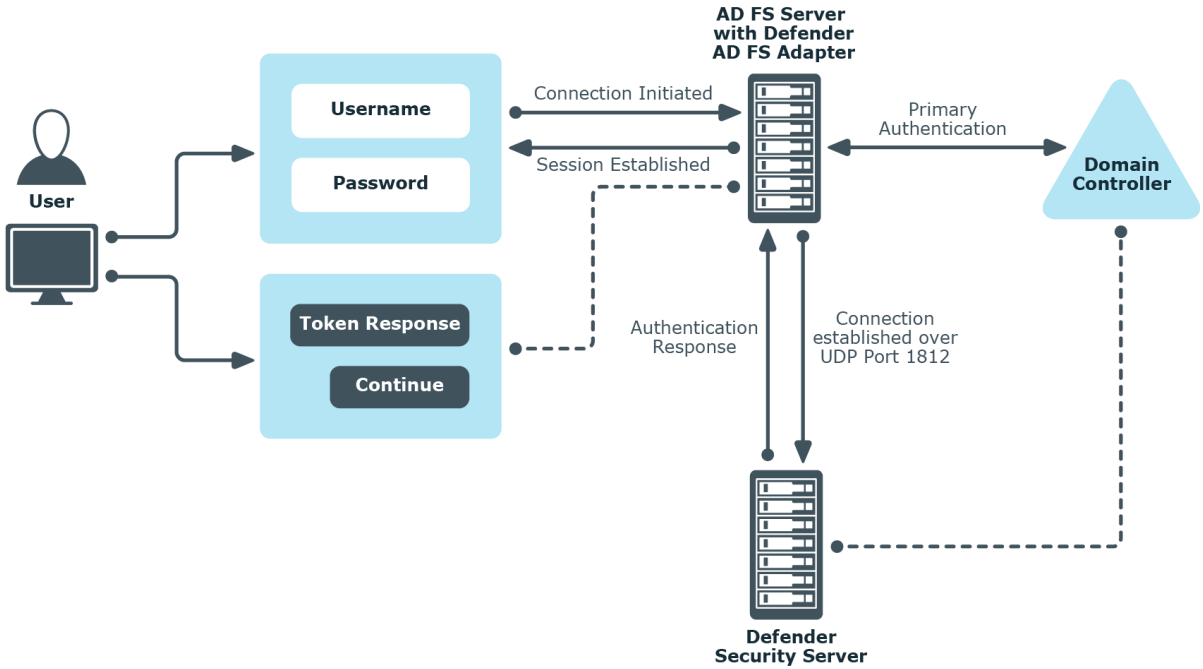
AD FS Server
with Defender
AD FS Adapter

User

Username

Password

Connection Initiated

Session Established

Primary
Authentication

Domain
Controller

Token Response

Continue

Authentication
Response

Connection
established over
UDP Port 1812

Defender
Security Server